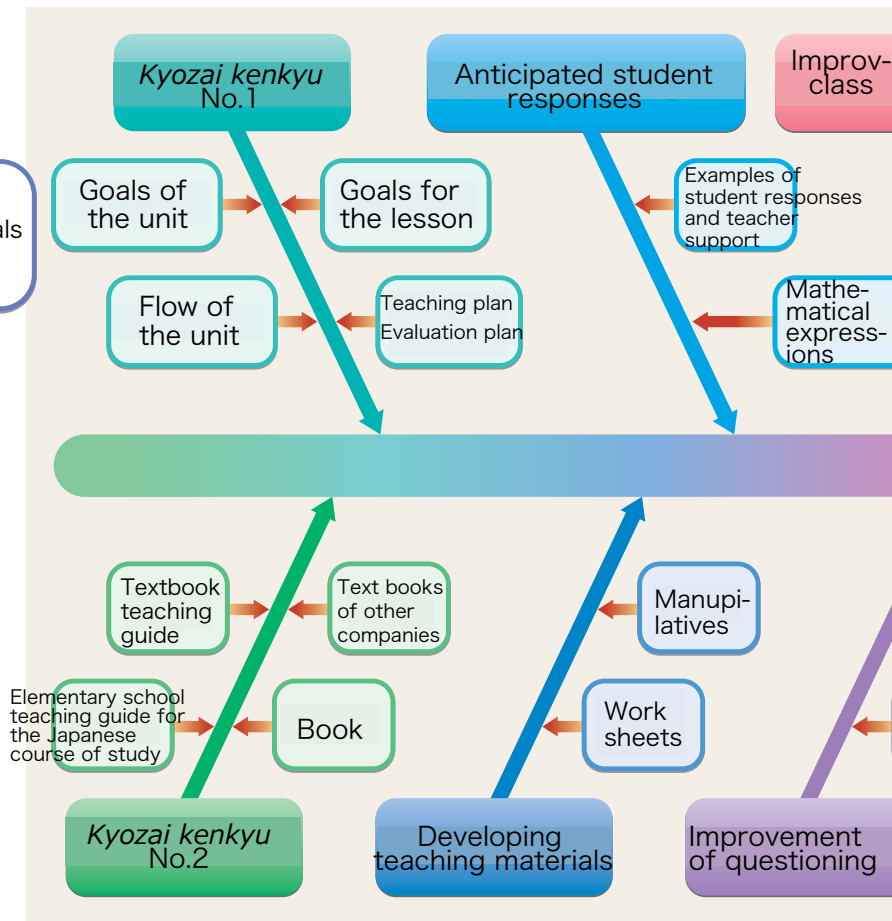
*Kyozai kenkyu* No.1

Anticipated student responses

Improv- class

als

Goals of the unit

Goals for the lesson

Examples of student responses and teacher support

Flow of the unit

Teaching plan
Evaluation plan

Mathematical expressions

Textbook teaching guide

Text books of other companies

Manupilatives

Elementary school teaching guide for the Japanese course of study

Book

Work sheets

*Kyozai kenkyu* No.2

Developing teaching materials

Improvement of questioning